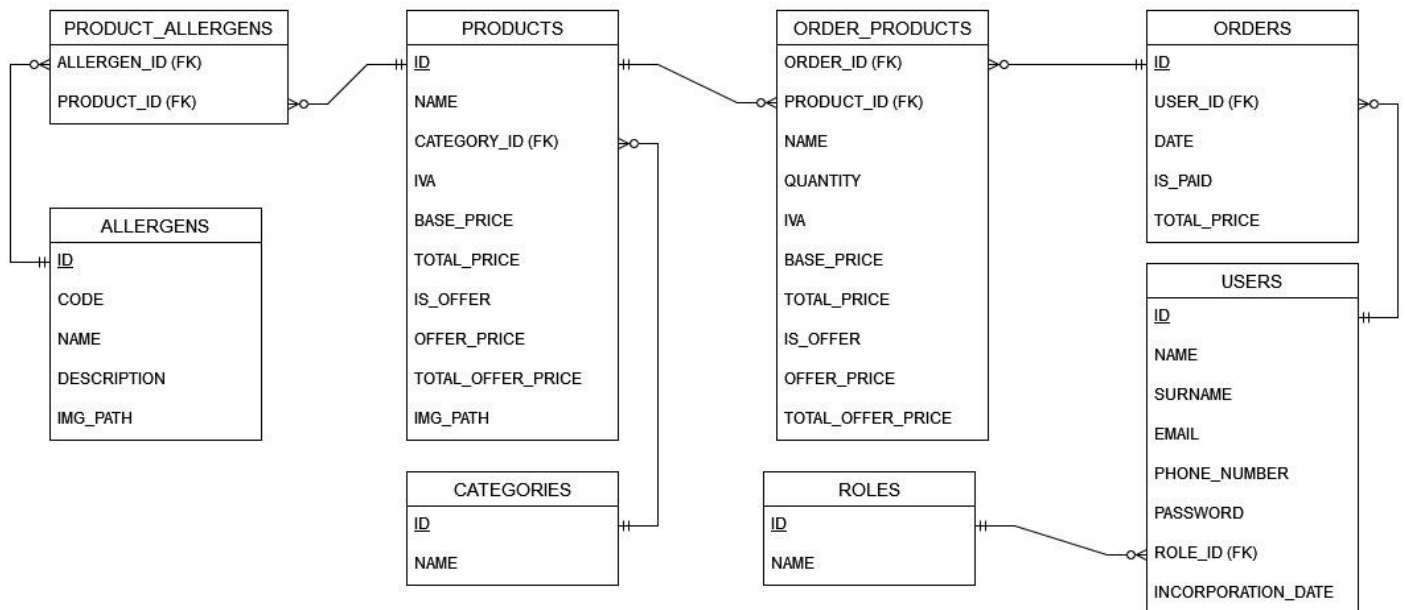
PRODUCT_ALLERGENS
ALLERGEN_ID (FK)
PRODUCT_ID (FK)

ALLERGENS
ID
CODE
NAME
DESCRIPTION
IMG_PATH

PRODUCTS
ID
NAME
CATEGORY_ID (FK)
IVA
BASE_PRICE
TOTAL_PRICE
IS_OFFER
OFFER_PRICE
TOTAL_OFFER_PRICE
IMG_PATH

CATEGORIES
ID
NAME

ORDER_PRODUCTS
ORDER_ID (FK)
PRODUCT_ID (FK)
NAME
QUANTITY
IVA
BASE_PRICE
TOTAL_PRICE
IS_OFFER
OFFER_PRICE
TOTAL_OFFER_PRICE

ROLES
ID
NAME

ORDERS
ID
USER_ID (FK)
DATE
IS_PAID
TOTAL_PRICE

USERS
ID
NAME
SURNAME
EMAIL
PHONE_NUMBER
PASSWORD
ROLE_ID (FK)
INCORPORATION_DATE